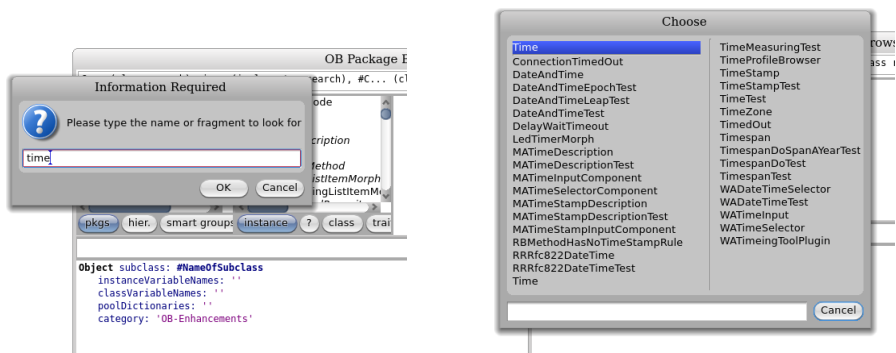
OB Package B

Information Required

Please type the name or fragment to look for

time

OK Cancel

ode
cription
Method
istItemMorph
ingListItemM

pkgs hier. smart groups instance ? class trai

Object subclass: #NameOfSubclass
instanceVariableNames: ''
classVariableNames: ''
poolDictionaries: ''
category: 'OB-Enhancements'

Choose

Time
ConnectionTimedOut
DateAndTime
DateAndTimeEpochTest
DateAndTimeLeapTest
DateAndTimeTest
DelayWaitTimeout
LedTimerMorph
MATimeDescription
MATimeDescriptionTest
MATimeInputComponent
MATimeSelectorComponent
MATimeStampDescription
MATimeStampDescriptionTest
MATimeStampInputComponent
RBMethodHasNoTimeStampRule
RRRfc822DateTime
RRRfc822DateTimeTest
Time

TimeMeasuringTest
TimeProfileBrowser
TimeStamp
TimeStampTest
TimeTest
TimeZone
TimedOut
Timespan
TimespanDoSpanAYearTest
TimespanDoTest
TimespanTest
WADateTimeSelector
WADateTimeTest
WATimeInput
WATimeSelector
WATimeingToolPlugin

Cancel